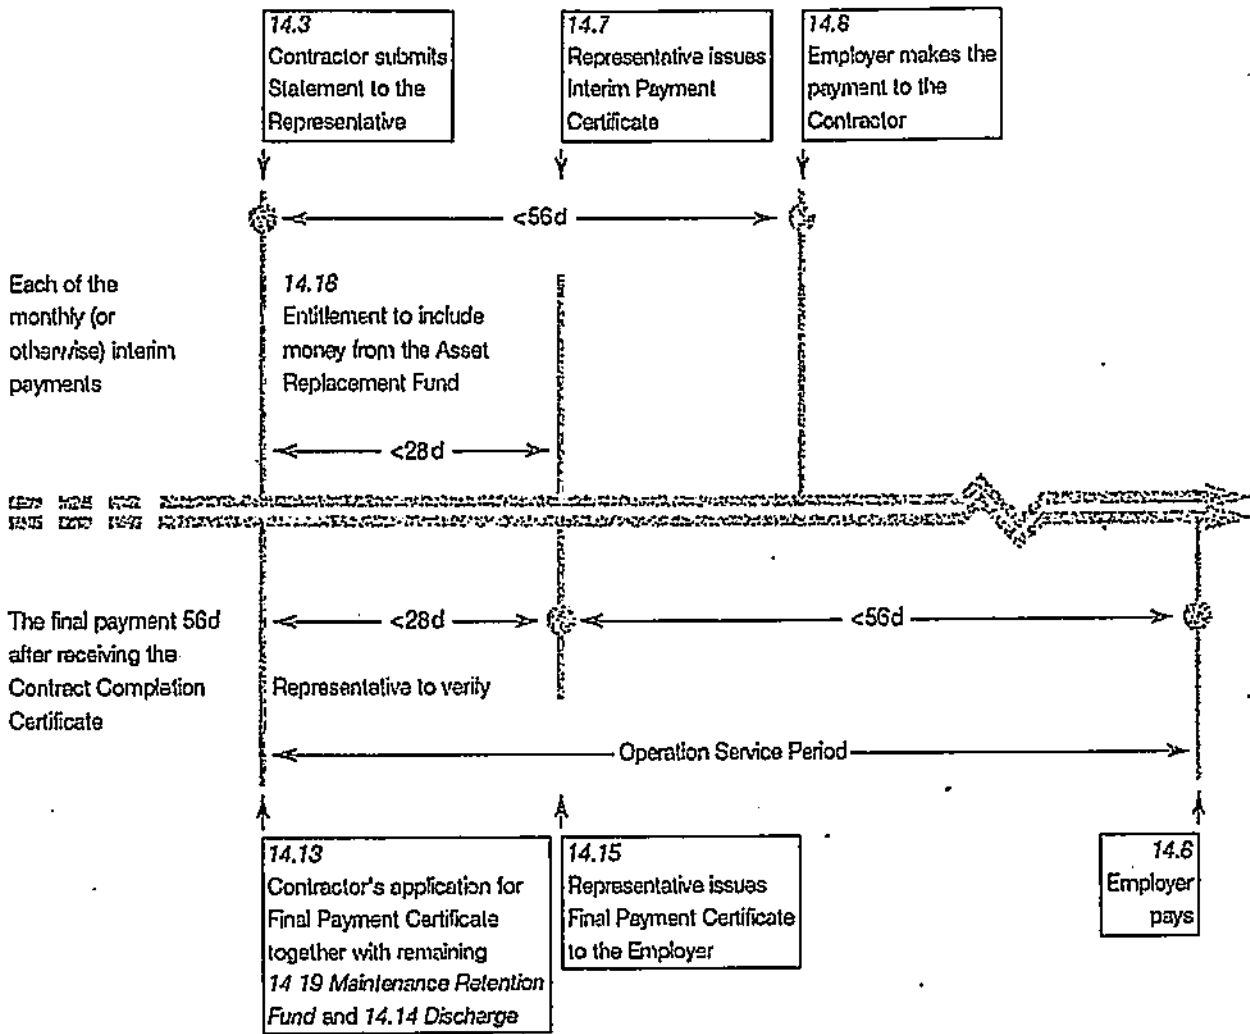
14.3
Contractor submits Statement to the Representative

14.7
Representative issues Interim Payment Certificate

14.6
Employer makes the payment to the Contractor

<56d

Each of the monthly (or otherwise) interim payments

14.18
Entitlement to include money from the Asset Replacement Fund

<28d

The final payment 56d after receiving the Contract Completion Certificate

<28d

<56d

Representative to verify

Operation Service Period

14.13
Contractor's application for Final Payment Certificate together with remaining 14 19 Maintenance Retention Fund and 14.14 Discharge

14.15
Representative issues Final Payment Certificate to the Employer

14.6
Employer pays